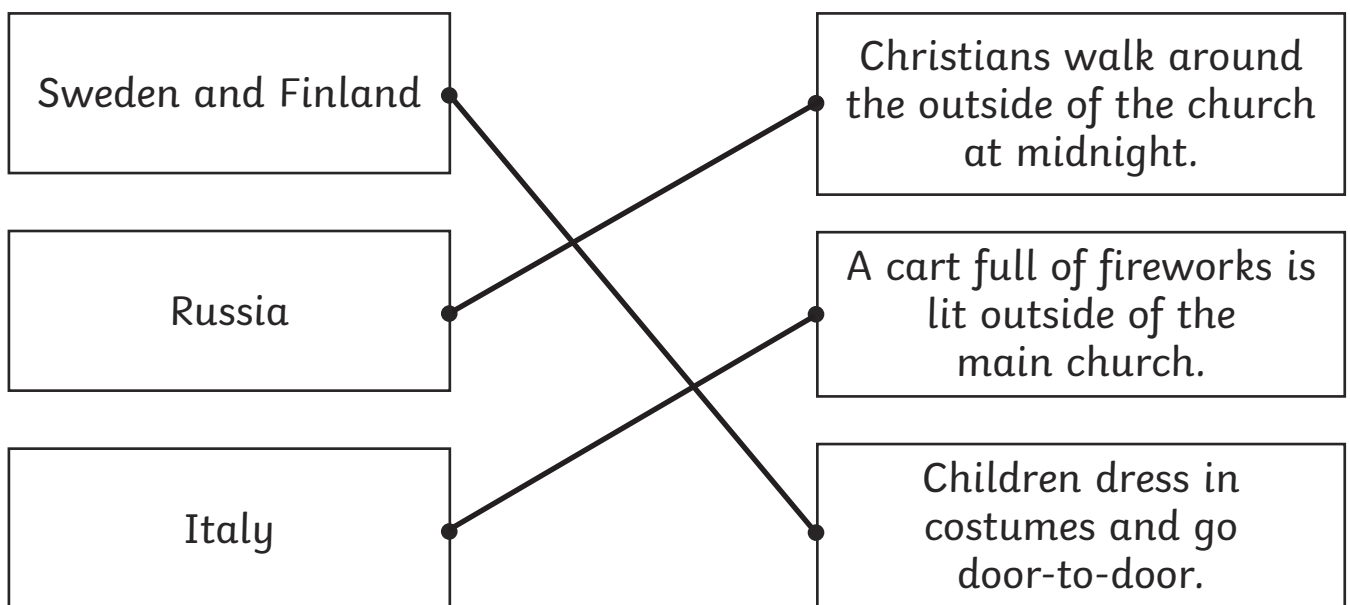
Sweden and Finland

Russia

Italy

Christians walk around the outside of the church at midnight.

A cart full of fireworks is lit outside of the main church.

Children dress in costumes and go door-to-door.